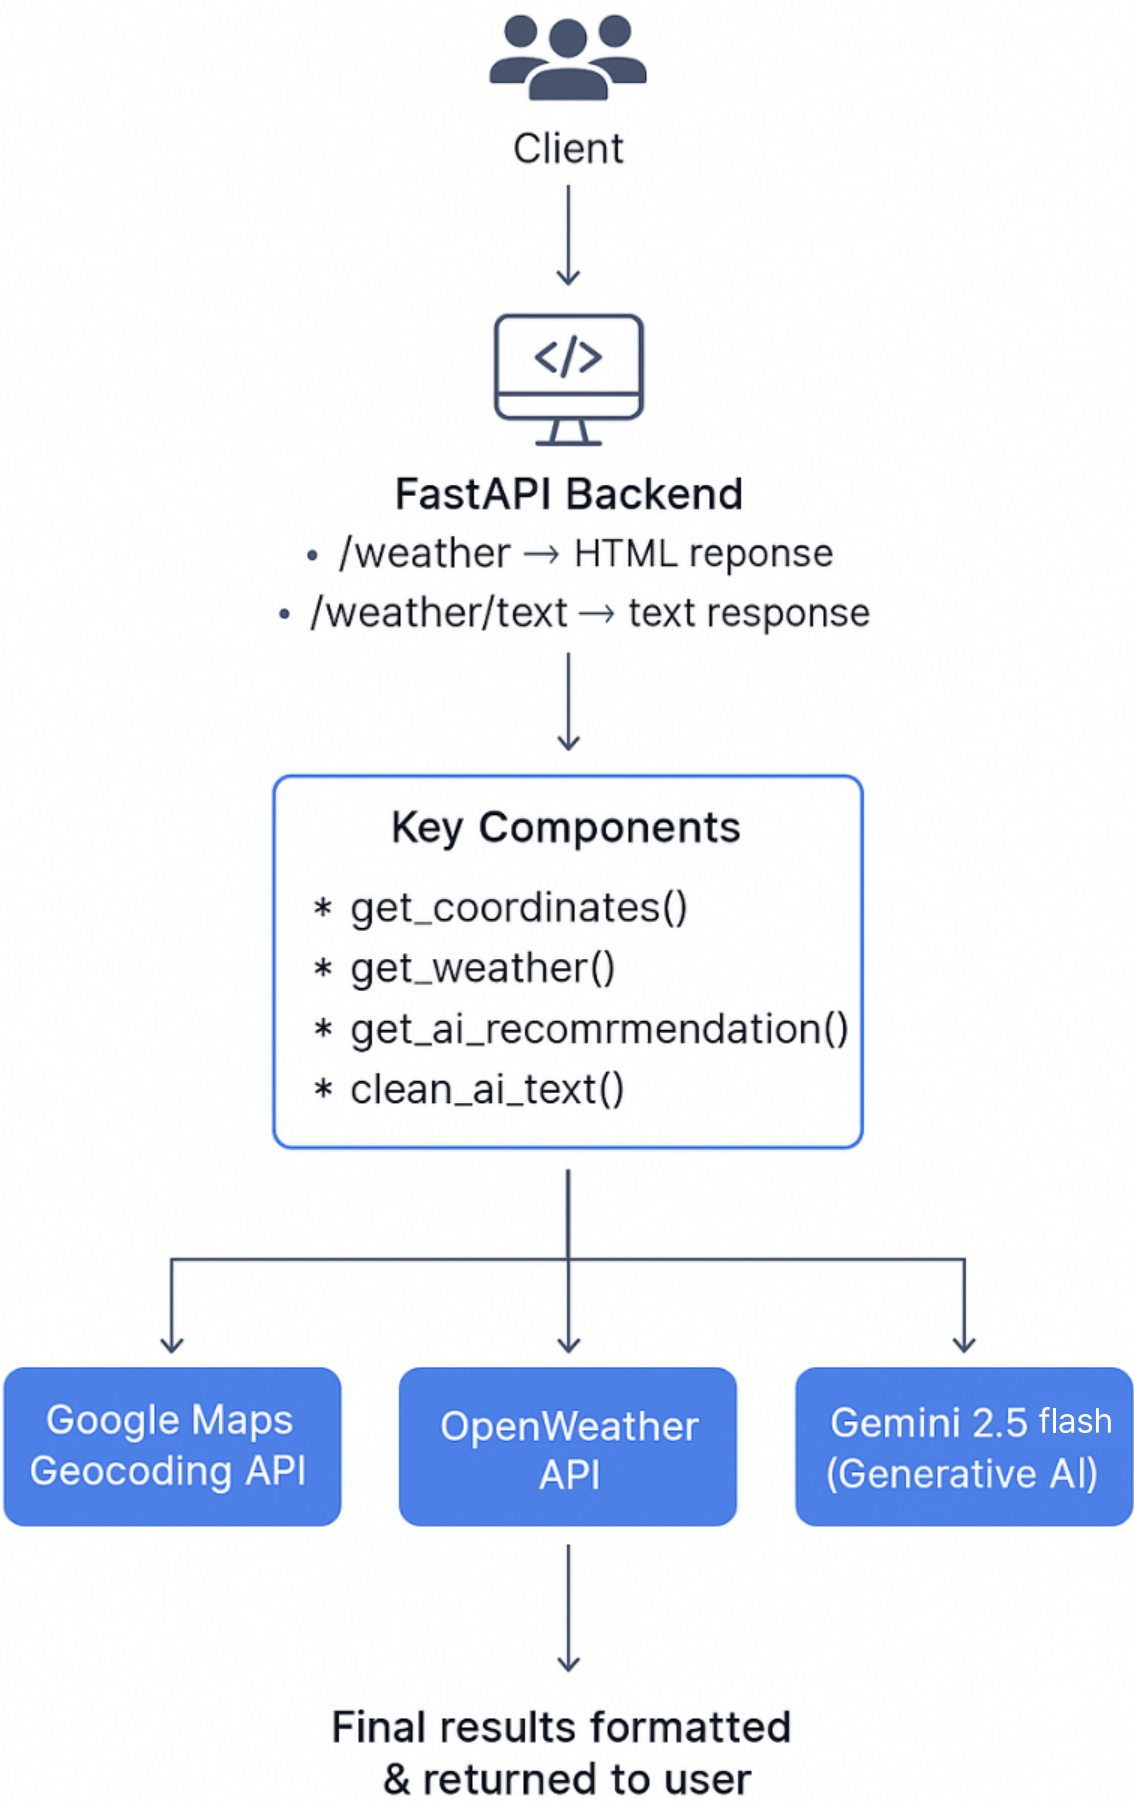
Client

FastAPI Backend

• /weather → HTML reponse
• /weather/text → text response

Key Components

* get_coordinates()
* get_weather()
* get_ai_recomrmendation()
* clean_ai_text()

Google Maps Geocoding API

OpenWeather API

Gemini 2.5 flash (Generative AI)

Final results formatted & returned to user